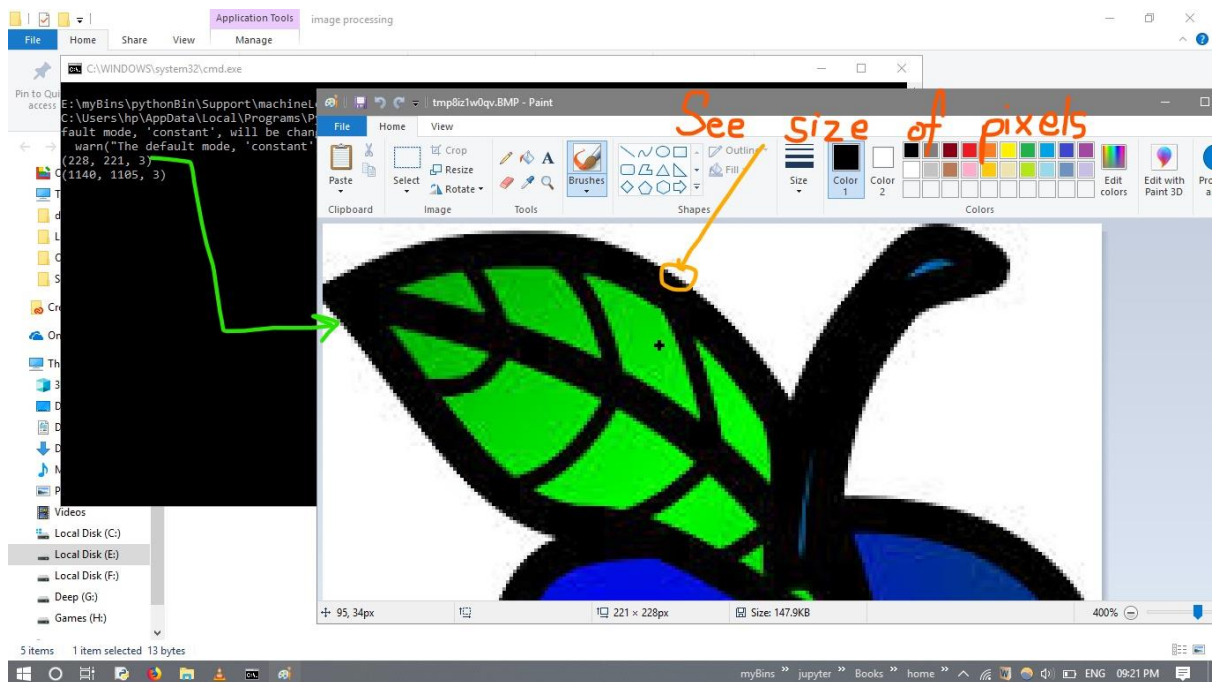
Application Tools image processing
File Home Share View Manage
Pin to Quick access
C:\WINDOWS\system32\cmd.exe
E:\myBins\pythonBin\Support\machineL
C:\Users\hp\AppData\Local\Programs\P
fault mode, 'constant', will be chan
warn("The default mode, 'constant'
(228, 221, 3)
(1140, 1105, 3)
tmp8iz1w0qv.BMP - Paint
See size of pixels
File Home View
Paste Clipboard
Select Crop Resize Rotate Image
Tools
Brushes
Outline Fill Shapes
Size
Color 1 Color 2
Colors
Edit colors
Edit with Paint 3D
Videos
Local Disk (C:)
Local Disk (E:)
Local Disk (F:)
Deep (G:)
Games (H:)
95, 34px
221 × 228px
Size: 147.9KB
400%
5 items 1 item selected 13 bytes
myBins » jupyter » Books » home » ENG 09:21 PM